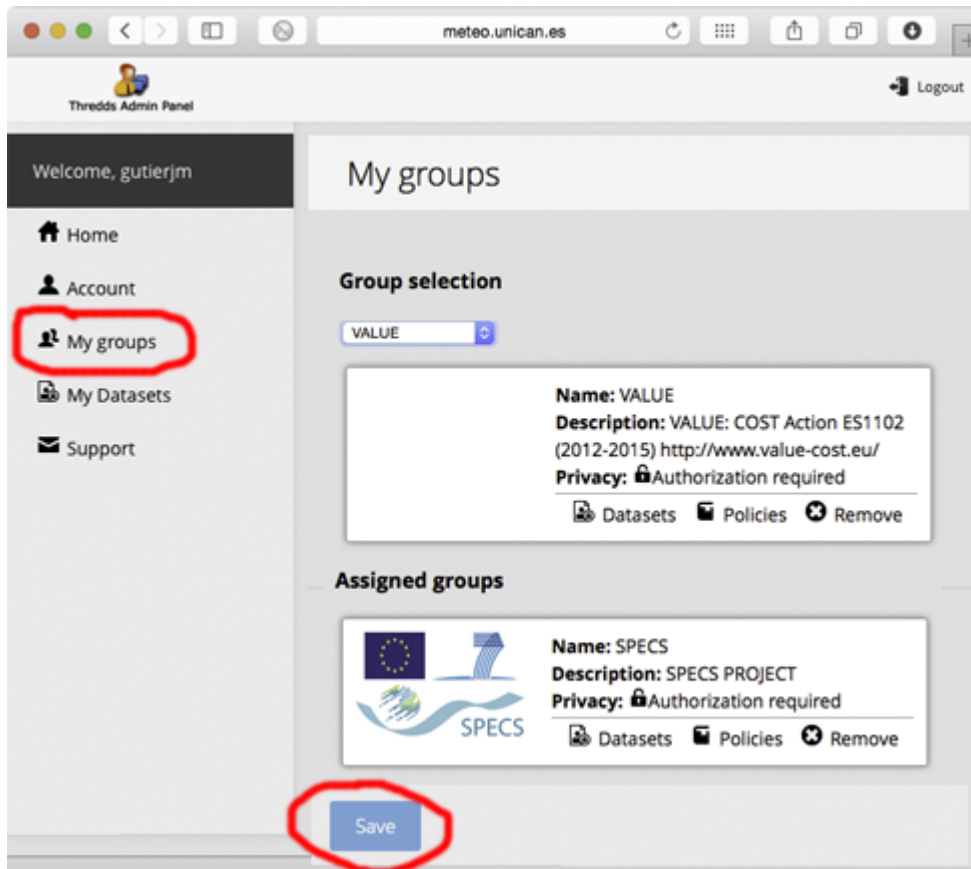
meteo.unican.es

Thredds Admin Panel

Logout

Welcome, gutierjm

Home

Account

My groups

My Datasets

Support

My groups

Group selection

VALUE

Name: VALUE
Description: VALUE: COST Action ES1102 (2012-2015) http://www.value-cost.eu/
Privacy: Authorization required

Datasets Policies Remove

Assigned groups

7

SPECS

Name: SPECS
Description: SPECS PROJECT
Privacy: Authorization required

Datasets Policies Remove

Save